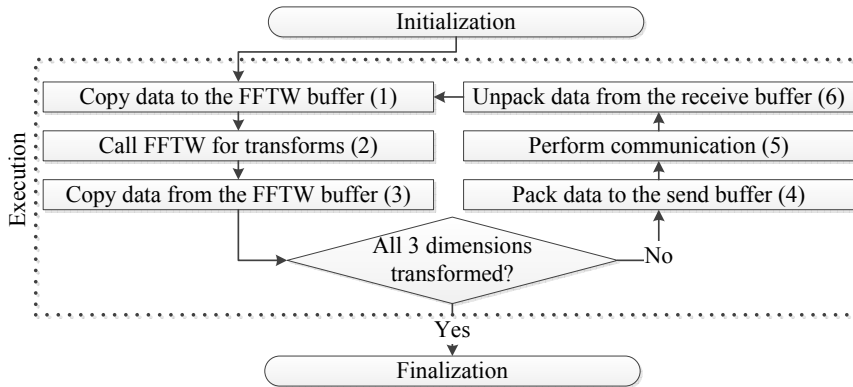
Initialization

Execution

Copy data to the FFTW buffer (1)

Call FFTW for transforms (2)

Copy data from the FFTW buffer (3)

Unpack data from the receive buffer (6)

Perform communication (5)

Pack data to the send buffer (4)

All 3 dimensions transformed?

No

Yes

Finalization